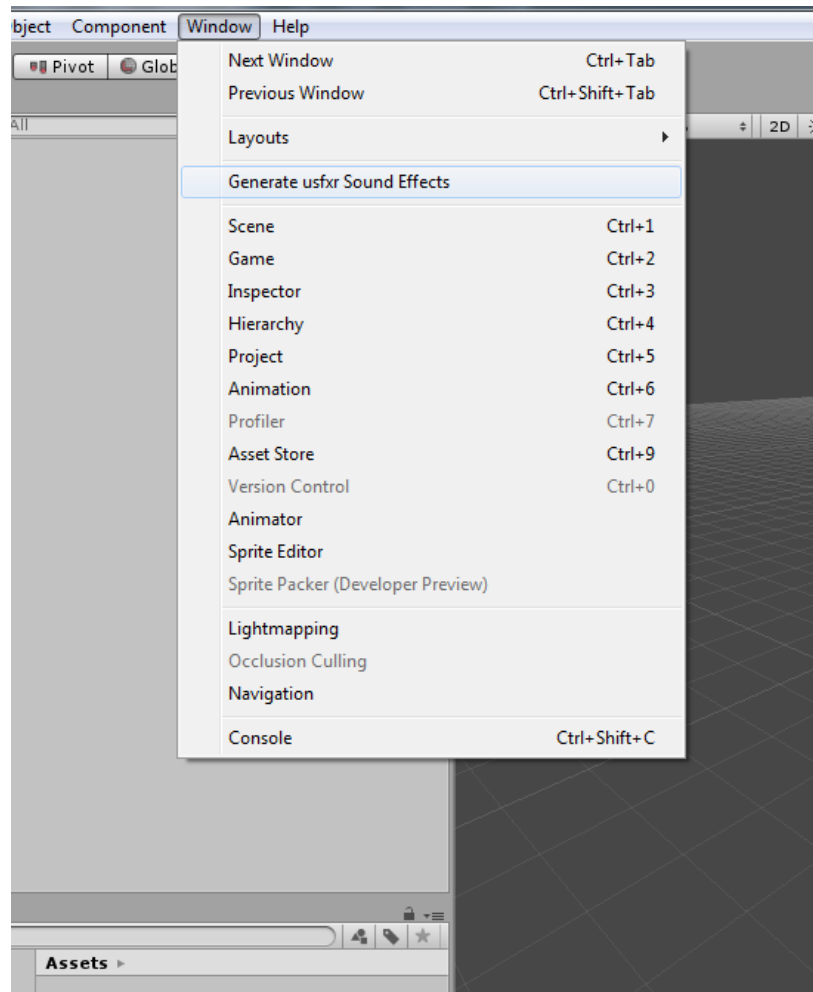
bject Component Window Help

Pivot Glob

All

2D

Next Window Ctrl+Tab
Previous Window Ctrl+Shift+Tab

Layouts

Generate usfxr Sound Effects

Scene Ctrl+1
Game Ctrl+2
Inspector Ctrl+3
Hierarchy Ctrl+4
Project Ctrl+5
Animation Ctrl+6
Profiler Ctrl+7
Asset Store Ctrl+9
Version Control Ctrl+0
Animator
Sprite Editor
Sprite Packer (Developer Preview)

Lightmapping
Occlusion Culling
Navigation

Console Ctrl+Shift+C

Assets